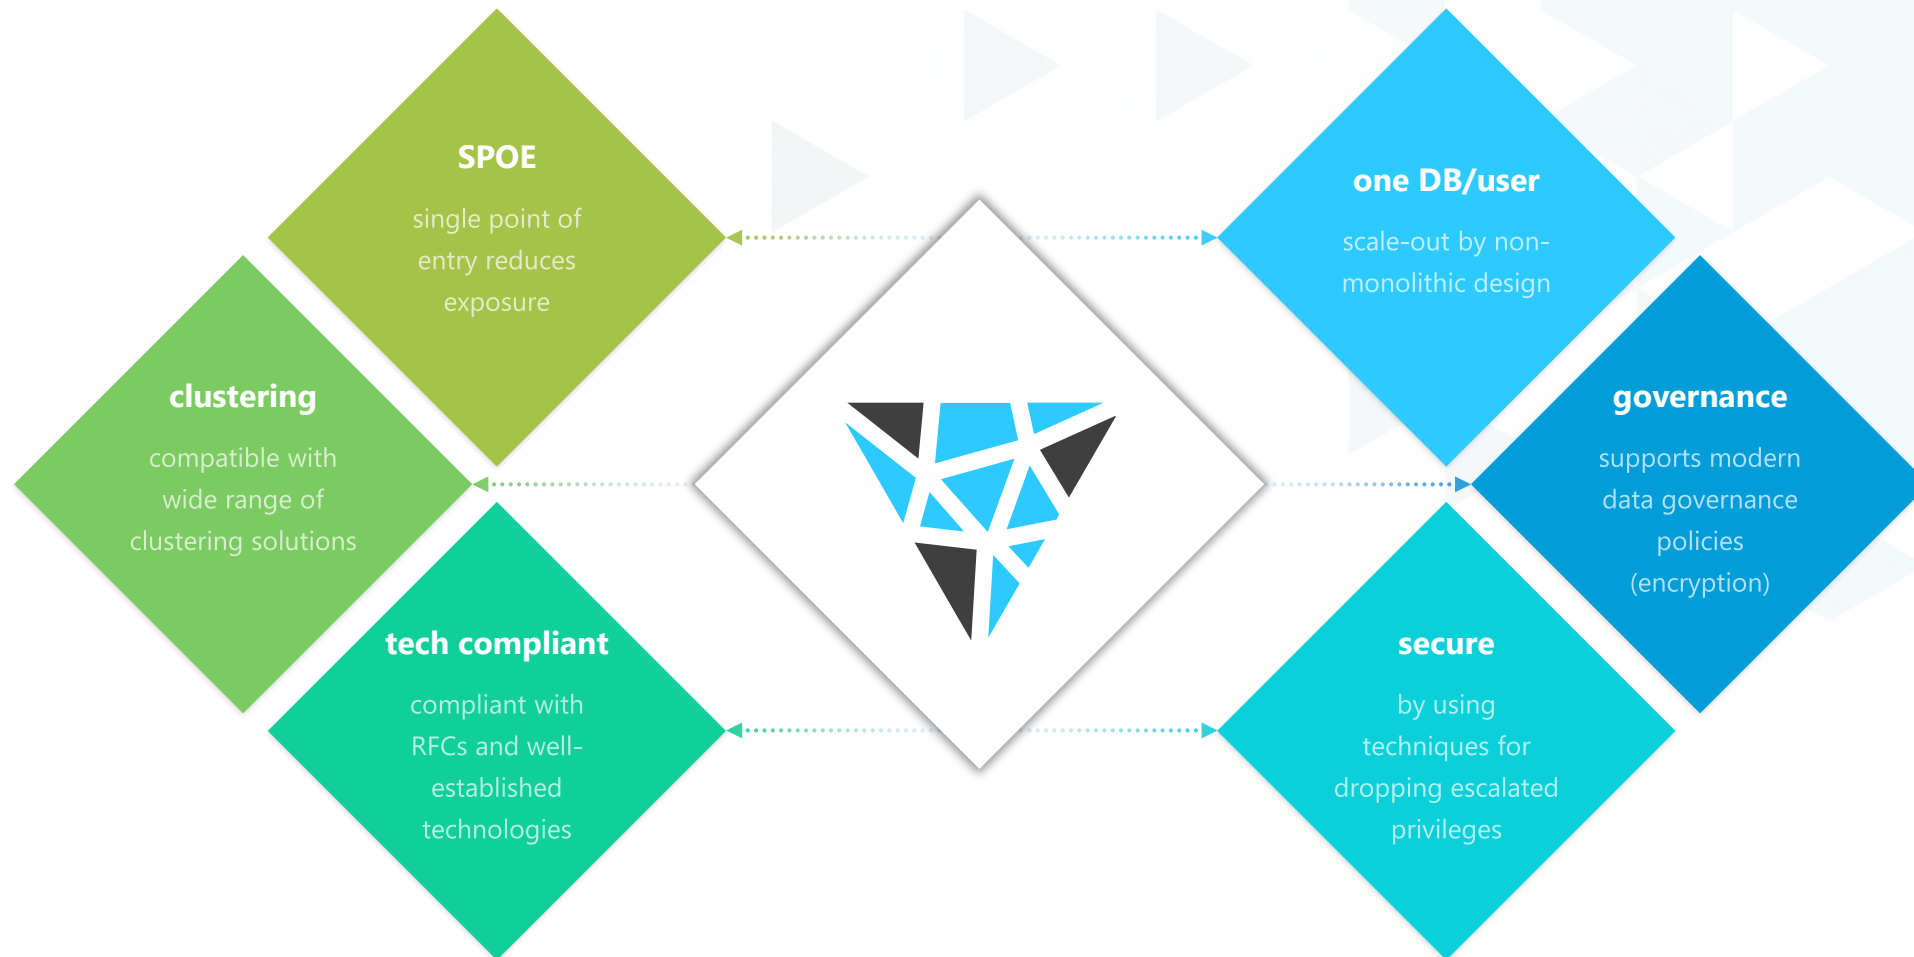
SPOE

single point of entry reduces exposure

clustering

compatible with wide range of clustering solutions

tech compliant

compliant with RFCs and well-established technologies

one DB/user

scale-out by non-monolithic design

governance

supports modern data governance policies (encryption)

secure

by using techniques for dropping escalated privileges